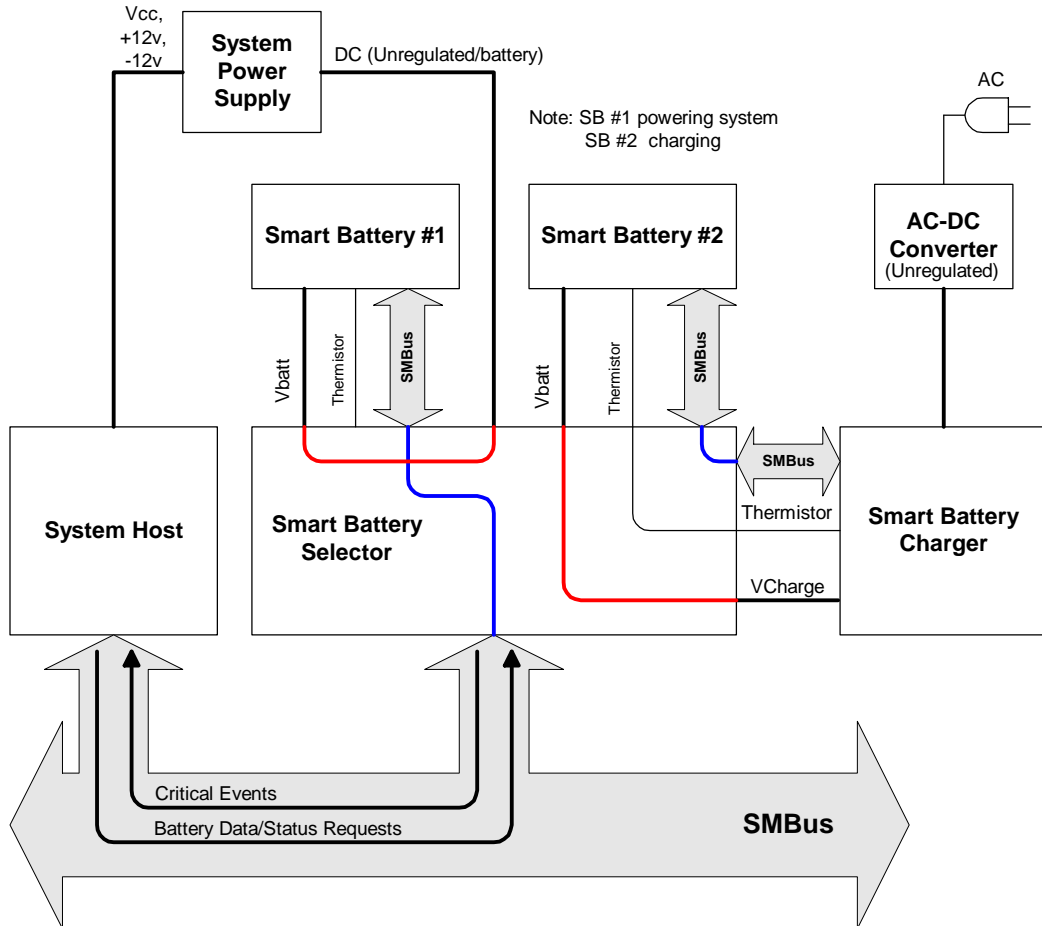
Vcc, +12v, -12v

System Power Supply

DC (Unregulated/battery)

AC

Note: SB #1 powering system
SB #2 charging

Smart Battery #1

Smart Battery #2

AC-DC Converter (Unregulated)

Vbatt

Thermistor

SMBus

Vbatt

Thermistor

SMBus

SMBus

System Host

Smart Battery Selector

Thermistor

Smart Battery Charger

VCharge

Critical Events

Battery Data/Status Requests

SMBus